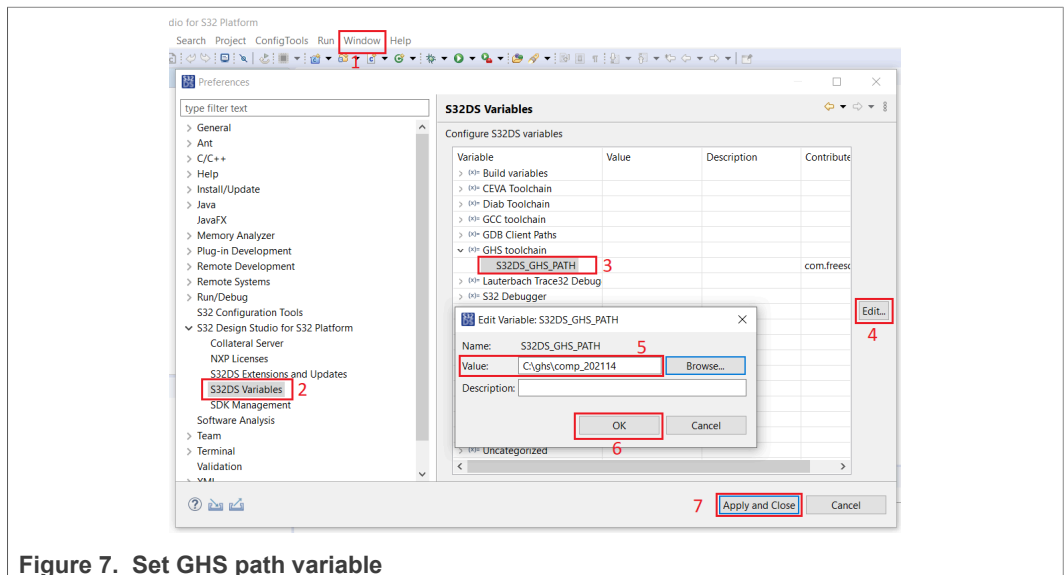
dio for S32 Platform
Search Project ConfigTools Run Window Help
1
Preferences
type filter text
> General
> Ant
> C/C++
> Help
> Install/Update
> Java
JavaFX
> Memory Analyzer
> Plug-in Development
> Remote Development
> Remote Systems
> Run/Debug
S32 Configuration Tools
S32 Design Studio for S32 Platform
Collateral Server
NXP Licenses
S32DS Extensions and Updates
S32DS Variables
2
SDK Management
Software Analysis
> Team
> Terminal
Validation
> XML

S32DS Variables
Configure S32DS variables

| Variable | Value | Description | Contribute |
|---|---|---|---|
| > Build variables | | | |
| > CEVA Toolchain | | | |
| > Diab Toolchain | | | |
| > GCC toolchain | | | |
| > GDB Client Paths | | | |
| GHS toolchain | | | |
| S32DS_GHS_PATH | | | com.freesc |
| > Lauterbach Trace32 Debug | | | |
| > S32 Debugger | | | |
| > Uncategorized | | | |

3
Edit...
4

Edit Variable: S32DS_GHS_PATH
Name: S32DS_GHS_PATH
5
Value: C:\ghs\comp_202114
Browse...
Description:
OK
Cancel
6

7
Apply and Close
Cancel

Figure 7. Set GHS path variable